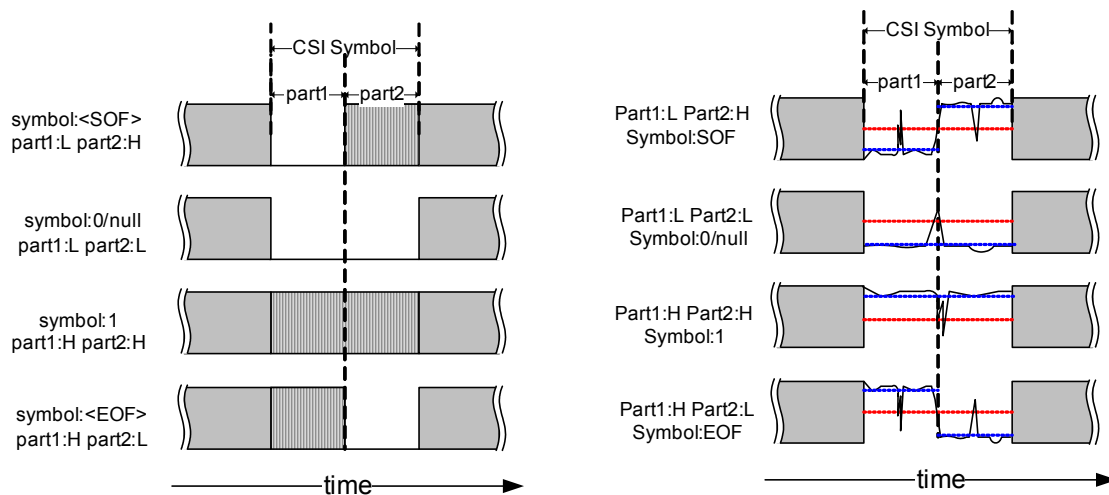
CSI Symbol

part1

part2

symbol:<SOF>
part1:L part2:H

symbol:0/null
part1:L part2:L

symbol:1
part1:H part2:H

symbol:<EOF>
part1:H part2:L

time

CSI Symbol

part1

part2

Part1:L Part2:H
Symbol:SOF

Part1:L Part2:L
Symbol:0/null

Part1:H Part2:H
Symbol:1

Part1:H Part2:L
Symbol:EOF

time